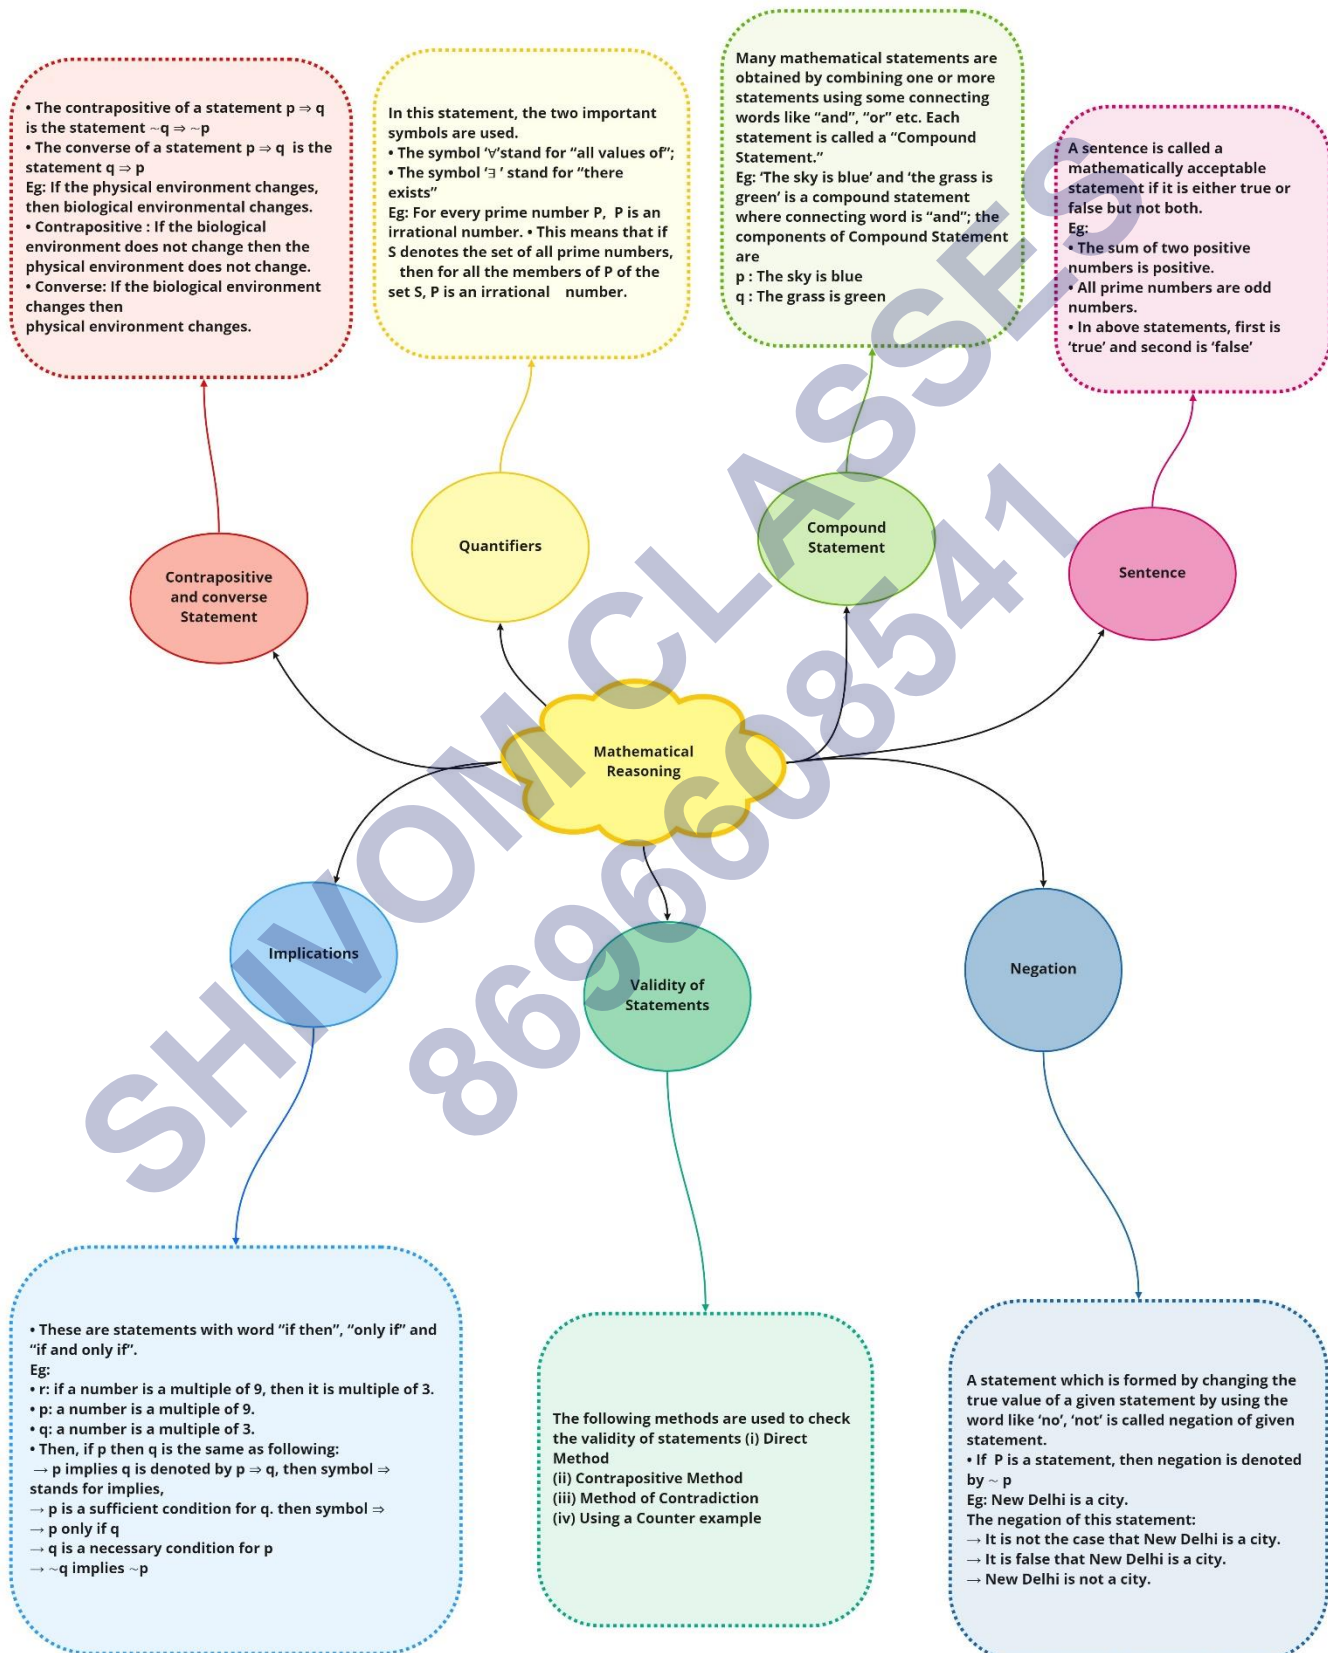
• The contrapositive of a statement $p \Rightarrow q$ is the statement $\sim q \Rightarrow \sim p$
• The converse of a statement $p \Rightarrow q$ is the statement $q \Rightarrow p$
Eg: If the physical environment changes, then biological environmental changes.
• Contrapositive : If the biological environment does not change then the physical environment does not change.
• Converse: If the biological environment changes then physical environment changes.

In this statement, the two important symbols are used.
• The symbol '$\forall$'stand for "all values of";
• The symbol '$\exists$' stand for "there exists"
Eg: For every prime number P, P is an irrational number. • This means that if S denotes the set of all prime numbers, then for all the members of P of the set S, P is an irrational number.

Many mathematical statements are obtained by combining one or more statements using some connecting words like "and", "or" etc. Each statement is called a "Compound Statement."
Eg: 'The sky is blue' and 'the grass is green' is a compound statement where connecting word is "and"; the components of Compound Statement are
p : The sky is blue
q : The grass is green

A sentence is called a mathematically acceptable statement if it is either true or false but not both.
Eg:
• The sum of two positive numbers is positive.
• All prime numbers are odd numbers.
• In above statements, first is 'true' and second is 'false'

Contrapositive and converse Statement

Quantifiers

Compound Statement

Sentence

Mathematical Reasoning

Implications

Validity of Statements

Negation

SHIVOM CLASSES 8696608541

• These are statements with word "if then", "only if" and "if and only if".
Eg:
• r: if a number is a multiple of 9, then it is multiple of 3.
• p: a number is a multiple of 9.
• q: a number is a multiple of 3.
• Then, if p then q is the same as following:
→ p implies q is denoted by $p \Rightarrow q$, then symbol $\Rightarrow$ stands for implies,
→ p is a sufficient condition for q. then symbol $\Rightarrow$
→ p only if q
→ q is a necessary condition for p
→ $\sim q$ implies $\sim p$

The following methods are used to check the validity of statements (i) Direct Method
(ii) Contrapositive Method
(iii) Method of Contradiction
(iv) Using a Counter example

A statement which is formed by changing the true value of a given statement by using the word like 'no', 'not' is called negation of given statement.
• If P is a statement, then negation is denoted by $\sim p$
Eg: New Delhi is a city.
The negation of this statement:
→ It is not the case that New Delhi is a city.
→ It is false that New Delhi is a city.
→ New Delhi is not a city.